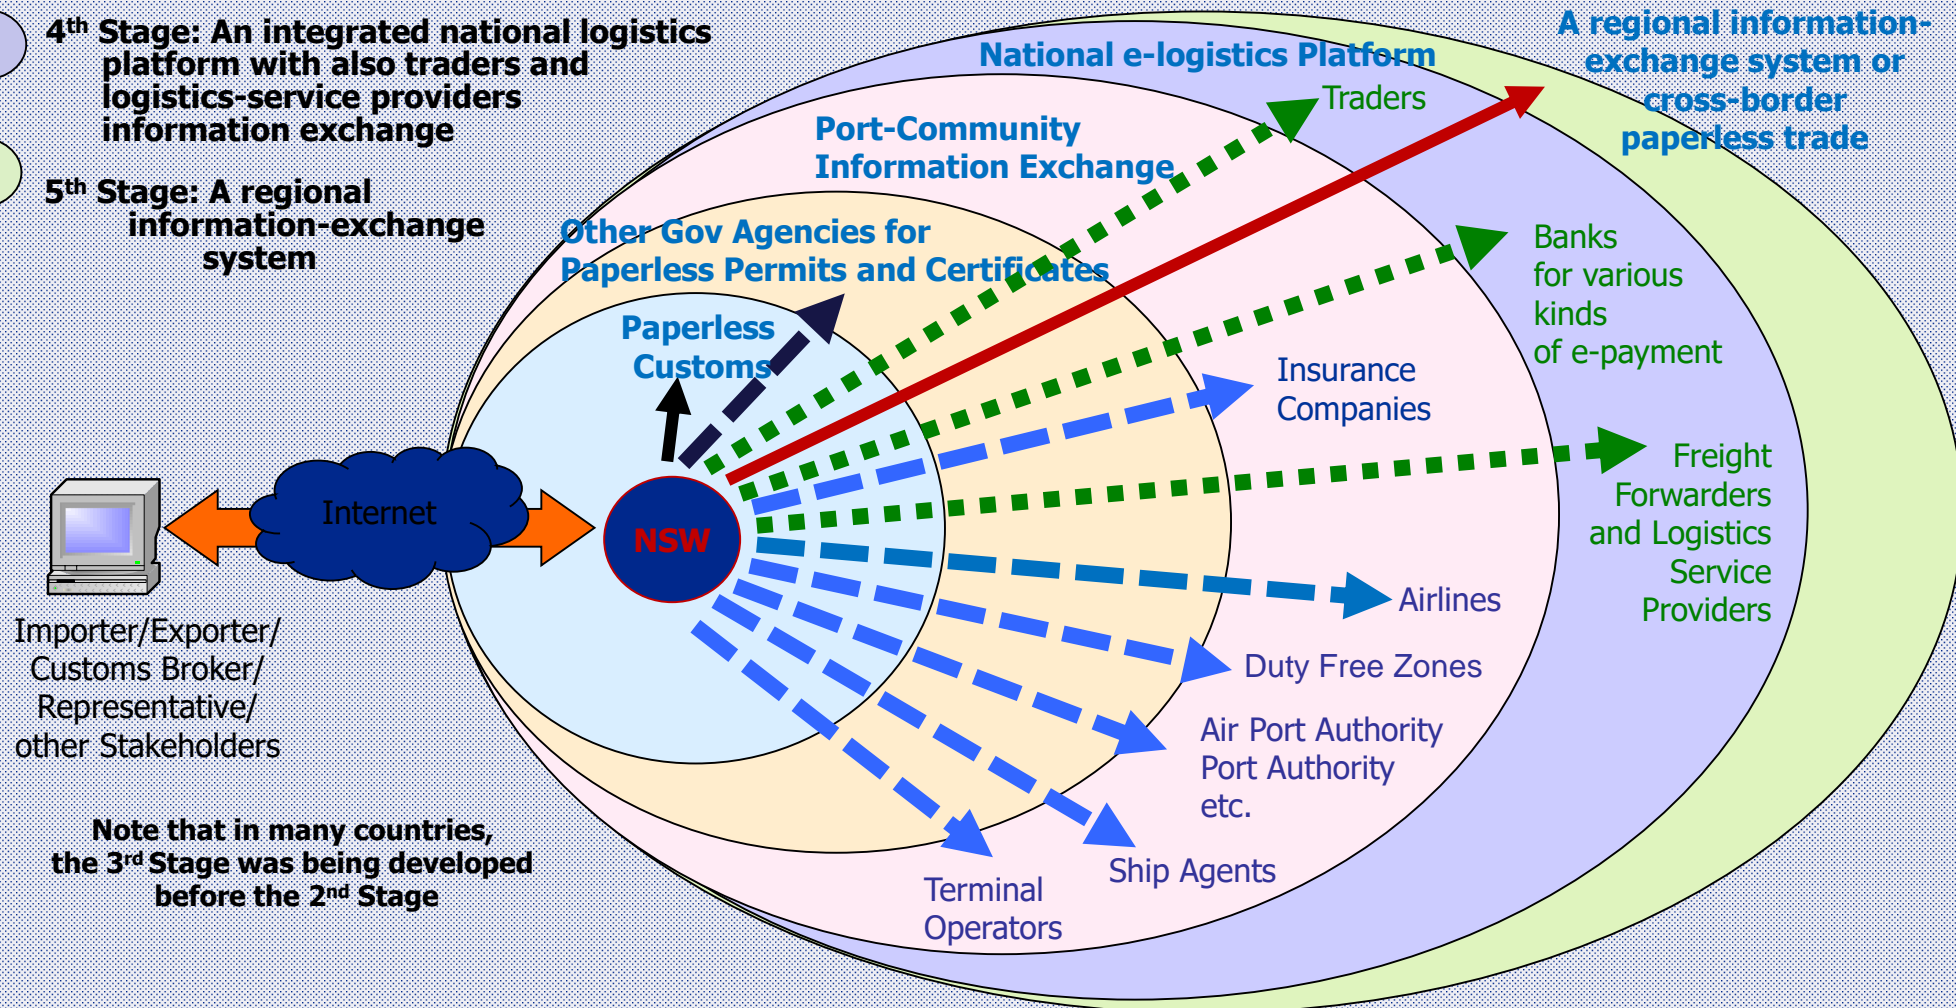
$4^{th}$ Stage: An integrated national logistics platform with also traders and logistics-service providers information exchange

$5^{th}$ Stage: A regional information-exchange system

National e-logistics Platform

A regional information-exchange system or cross-border paperless trade

Traders

Port-Community Information Exchange

Other Gov Agencies for Paperless Permits and Certificates

Banks for various kinds of e-payment

Paperless Customs

Insurance Companies

Freight Forwarders and Logistics Service Providers

Internet

NSW

Airlines

Duty Free Zones

Air Port Authority Port Authority etc.

Importer/Exporter/ Customs Broker/ Representative/ other Stakeholders

Note that in many countries, the $3^{rd}$ Stage was being developed before the $2^{nd}$ Stage

Ship Agents

Terminal Operators